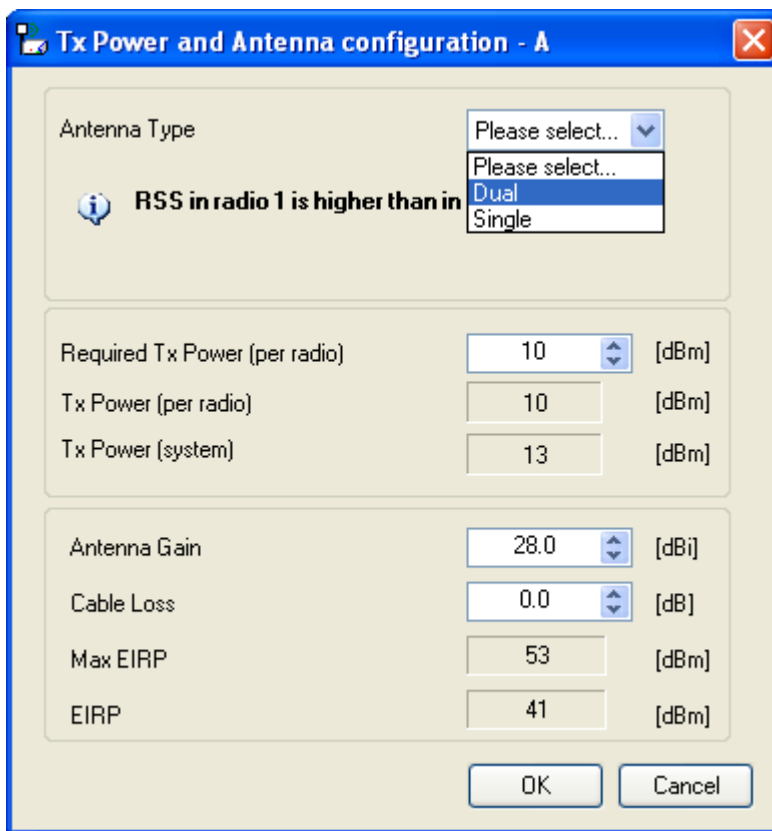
Tx Power and Antenna configuration - A

Antenna Type
Please select...
Please select...
Dual
Single

RSS in radio 1 is higher than in

Required Tx Power (per radio) 10 [dBm]
Tx Power (per radio) 10 [dBm]
Tx Power (system) 13 [dBm]

Antenna Gain 28.0 [dBi]
Cable Loss 0.0 [dB]
Max EIRP 53 [dBm]
EIRP 41 [dBm]

OK
Cancel